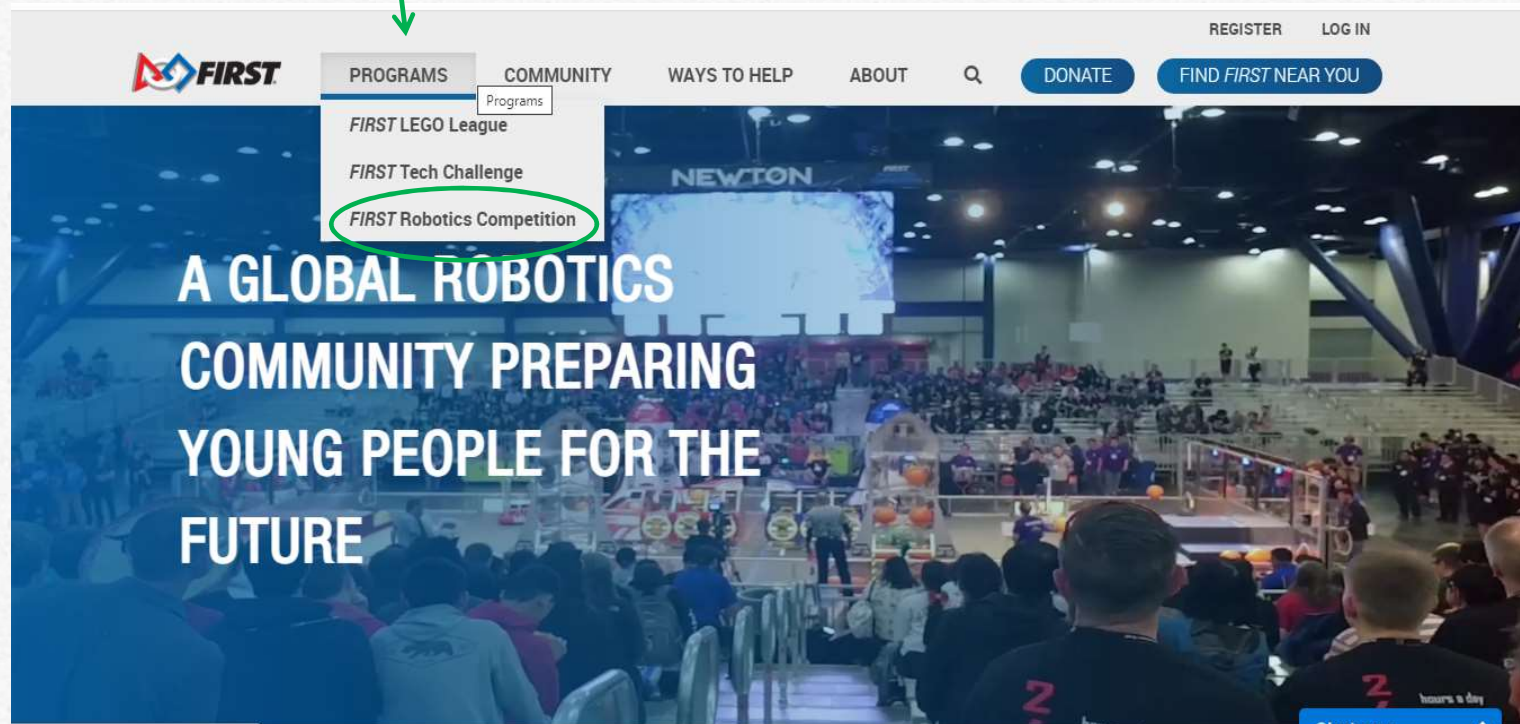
REGISTER LOG IN

FIRST

PROGRAMS COMMUNITY WAYS TO HELP ABOUT DONATE FIND FIRST NEAR YOU

Programs

FIRST LEGO League

FIRST Tech Challenge

FIRST Robotics Competition

NEWTON

A GLOBAL ROBOTICS COMMUNITY PREPARING YOUNG PEOPLE FOR THE FUTURE

hours a day